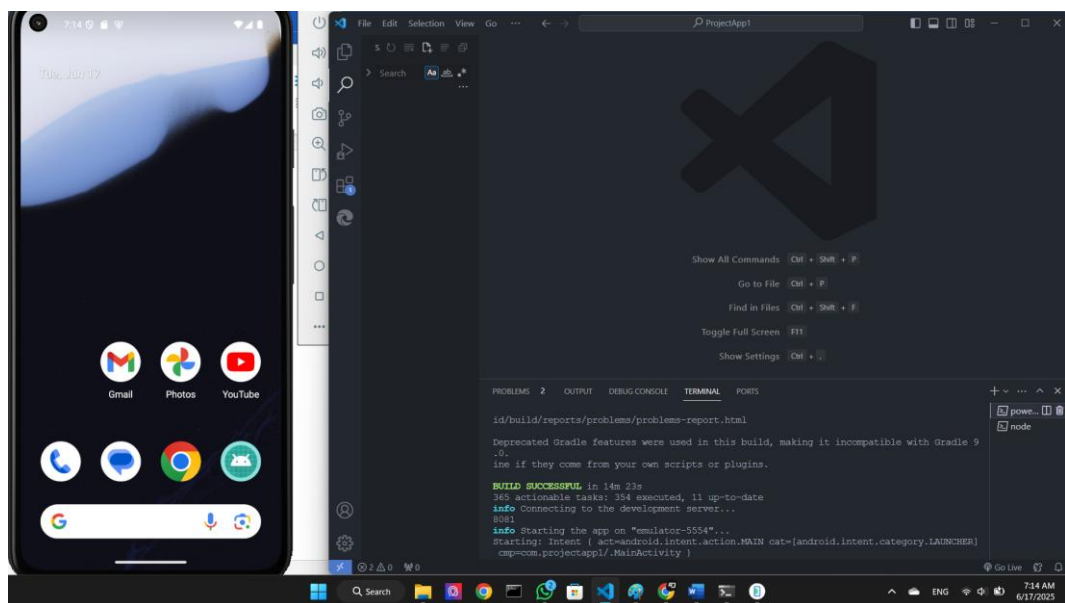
7:14

Tue, Jun 17

Gmail Photos YouTube

File Edit Selection View Go ··· ← → ProjectApp1

Search

Aa ab .*

Show All Commands Ctrl + Shift + P

Go to File Ctrl + P

Find in Files Ctrl + Shift + F

Toggle Full Screen F11

Show Settings Ctrl + ,

PROBLEMS 2 OUTPUT DEBUG CONSOLE TERMINAL PORTS

id/build/reports/problems/problems-report.html

Deprecated Gradle features were used in this build, making it incompatible with Gradle 9.0.
ine if they come from your own scripts or plugins.

BUILD SUCCESSFUL in 14m 23s
365 actionable tasks: 354 executed, 11 up-to-date
info Connecting to the development server...
8081
info Starting the app on "emulator-5554"...
Starting: Intent { act=android.intent.action.MAIN cat=[android.intent.category.LAUNCHER] cmp=com.projectapp1/.MainActivity }

powe...
node

⊗ 2 ⚠ 0 ⚡0

Go Live

Search

ENG

7:14 AM
6/17/2025